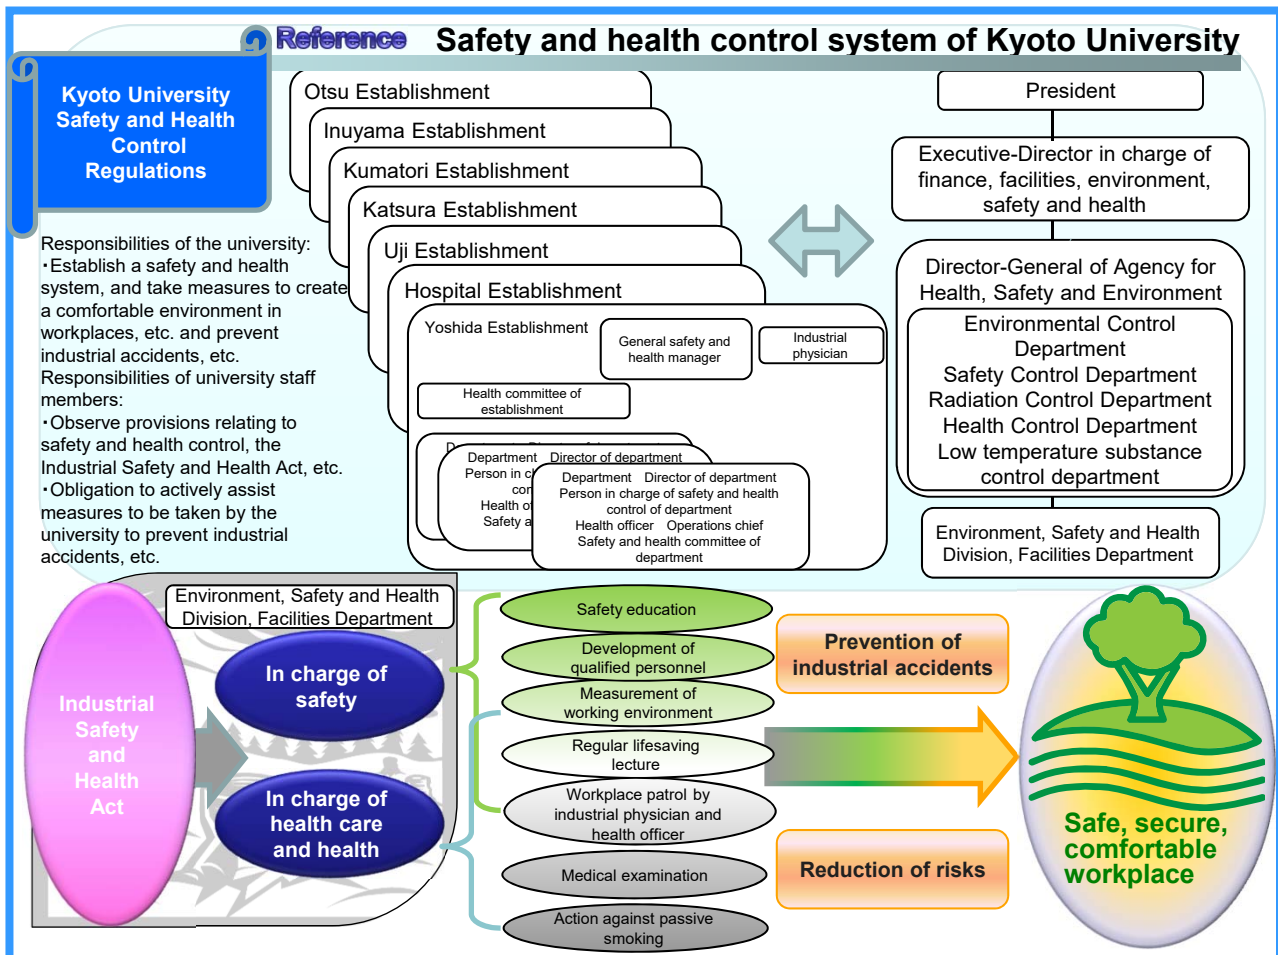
Reference Safety and health control system of Kyoto University

Kyoto University Safety and Health Control Regulations

Responsibilities of the university:
・Establish a safety and health system, and take measures to create a comfortable environment in workplaces, etc. and prevent industrial accidents, etc.
Responsibilities of university staff members:
・Observe provisions relating to safety and health control, the Industrial Safety and Health Act, etc.
・Obligation to actively assist measures to be taken by the university to prevent industrial accidents, etc.

Otsu Establishment
Inuyama Establishment
Kumatori Establishment
Katsura Establishment
Uji Establishment
Hospital Establishment
Yoshida Establishment
General safety and health manager
Industrial physician
Health committee of establishment
Department Director of department
Person in c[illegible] con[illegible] Health o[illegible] Safety a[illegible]
Department Director of department
Person in charge of safety and health control of department
Health officer Operations chief
Safety and health committee of department

President
Executive-Director in charge of finance, facilities, environment, safety and health
Director-General of Agency for Health, Safety and Environment
Environmental Control Department
Safety Control Department
Radiation Control Department
Health Control Department
Low temperature substance control department
Environment, Safety and Health Division, Facilities Department

Industrial Safety and Health Act
Environment, Safety and Health Division, Facilities Department
In charge of safety
In charge of health care and health

Safety education
Development of qualified personnel
Measurement of working environment
Regular lifesaving lecture
Workplace patrol by industrial physician and health officer
Medical examination
Action against passive smoking

Prevention of industrial accidents
Reduction of risks

Safe, secure, comfortable workplace